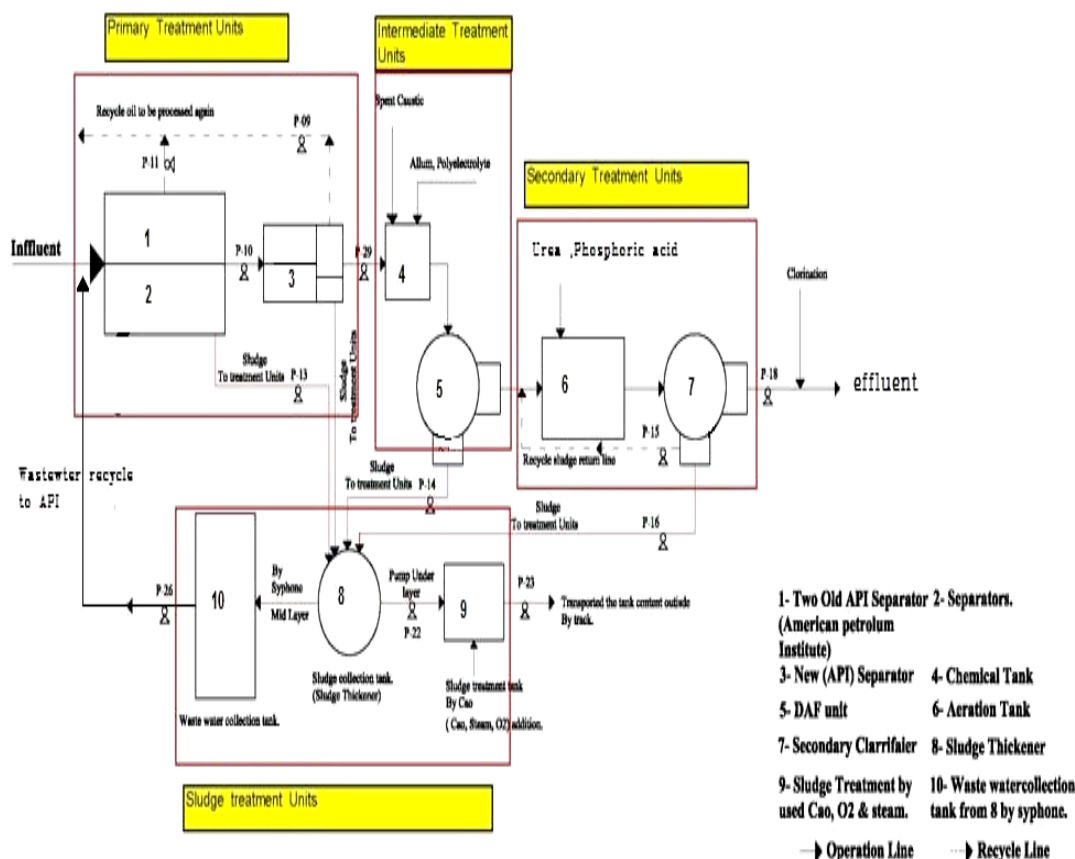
Primary Treatment Units

Intermediate Treatment Units

Secondary Treatment Units

Recycle oil to be processed again

P-09

P-11

Spent Caustic

Allum, Polyelectrolyte

Influent

1

2

P-10

3

P-29

4

Urea ,Phosphoric acid

Clorination

Sludge To treatment Units

P-13

Sludge To treatment Units

5

6

7

P-18

effluent

P-15

Recycle sludge return line

Wastewter recycle to API

Sludge To treatment Units

P-14

Sludge To treatment Units

P-16

P-26

10

By Syphone

Mid Layer

8

Pump Under layer

P-22

9

P-23

Transported the tank content outside By track.

Sludge collection tank. (Sludge Thickener)

Sludge treatment tank By Cao ( Cao, Steam, O2) addition.

Waste water collection tank.

Sludge treatment Units

1- Two Old API Separator (American petrolum Institute)
2- Separators.
3- New (API) Separator
4- Chemical Tank
5- DAF unit
6- Aeration Tank
7- Secondary Clarrifaler
8- Sludge Thickener
9- Sludge Treatment by used Cao, O2 & steam.
10- Waste watercollection tank from 8 by syphone.

Operation Line
Recycle Line